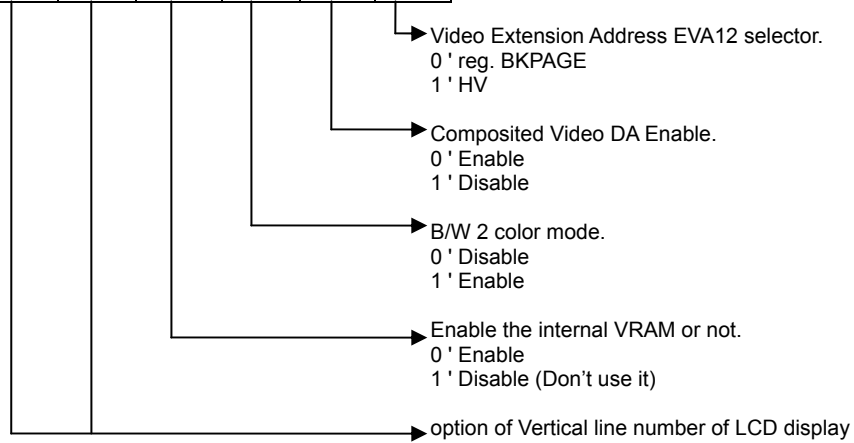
Video Extension Address EVA12 selector.
0 ' reg. BKPAGE
1 ' HV

Composited Video DA Enable.
0 ' Enable
1 ' Disable

B/W 2 color mode.
0 ' Disable
1 ' Enable

Enable the internal VRAM or not.
0 ' Enable
1 ' Disable (Don't use it)

option of Vertical line number of LCD display